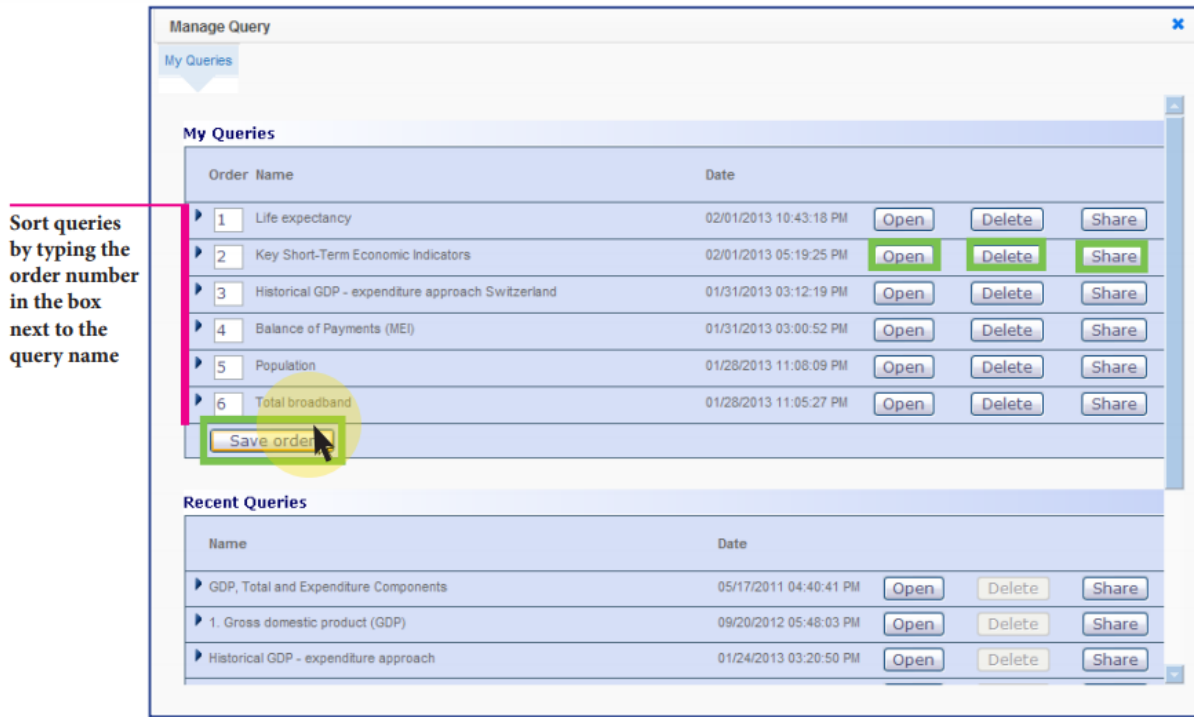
Sort queries by typing the order number in the box next to the query name

Manage Query

My Queries

My Queries

| Order | Name | Date | | | |
|---|---|---|---|---|---|
| 1 | Life expectancy | 02/01/2013 10:43:18 PM | Open | Delete | Share |
| 2 | Key Short-Term Economic Indicators | 02/01/2013 05:19:25 PM | Open | Delete | Share |
| 3 | Historical GDP - expenditure approach Switzerland | 01/31/2013 03:12:19 PM | Open | Delete | Share |
| 4 | Balance of Payments (MEI) | 01/31/2013 03:00:52 PM | Open | Delete | Share |
| 5 | Population | 01/28/2013 11:08:09 PM | Open | Delete | Share |
| 6 | Total broadband | 01/28/2013 11:05:27 PM | Open | Delete | Share |

Save order

Recent Queries

| Name | Date | | | |
|---|---|---|---|---|
| GDP, Total and Expenditure Components | 05/17/2011 04:40:41 PM | Open | Delete | Share |
| 1. Gross domestic product (GDP) | 09/20/2012 05:48:03 PM | Open | Delete | Share |
| Historical GDP - expenditure approach | 01/24/2013 03:20:50 PM | Open | Delete | Share |